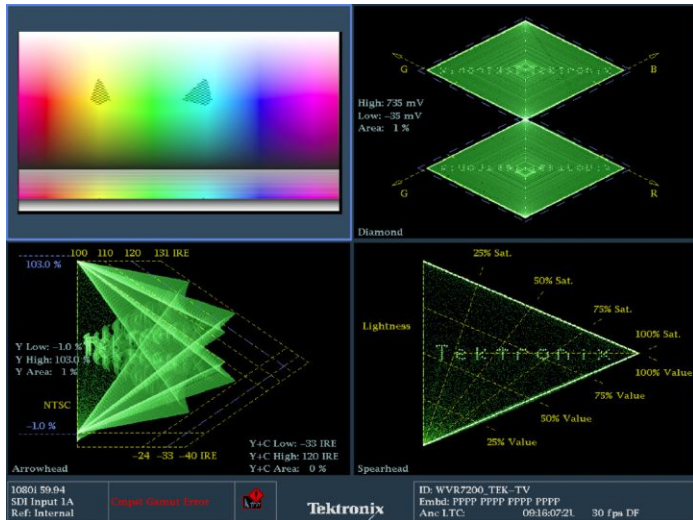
G

B

High: 735 mV
Low: -35 mV
Area: 1 %

G

R

Diamond

100 110 120 131 IRE

103.0 %

Y Low: -1.0 %
Y High: 103.0 %
Y Area: 1 %

NTSC

-1.0 %

-24 -33 -40 IRE

Y+C Low: -33 IRE
Y+C High: 120 IRE
Y+C Area: 0 %

Arrowhead

25% Sat.

50% Sat.

75% Sat.

Lightness

100% Sat.

Tektronix

100% Value

75% Value

50% Value

25% Value

Spearhead

1080i 59.94
SDI Input 1A
Ref: Internal

Cmpst Gamut Error

Tektronix

ID: WVR7200_TEK-TV
Embd: PPPP PPPP PPPP PPPP
Anc LTC: 09:16:07:21 30 fps DF